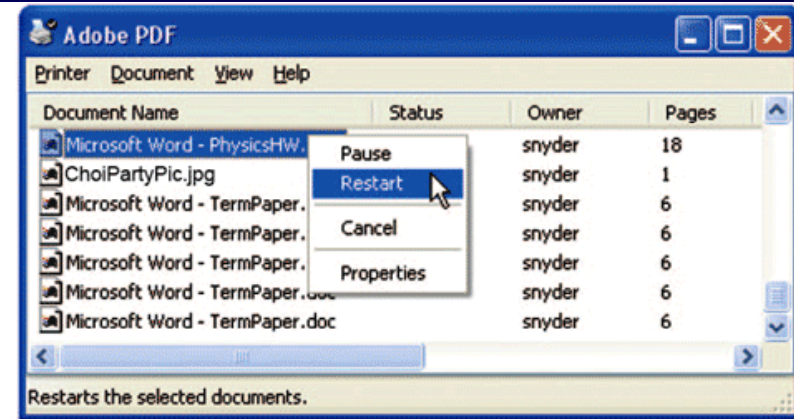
Adobe PDF

Printer Document View Help

| Document Name | Status | Owner | Pages |
|---|---|---|---|
| Microsoft Word - PhysicsHW. | | snyder | 18 |
| ChoiPartyPic.jpg | | snyder | 1 |
| Microsoft Word - TermPaper. | | snyder | 6 |
| Microsoft Word - TermPaper. | | snyder | 6 |
| Microsoft Word - TermPaper. | | snyder | 6 |
| Microsoft Word - TermPaper.doc | | snyder | 6 |
| Microsoft Word - TermPaper.doc | | snyder | 6 |

Pause
Restart
Cancel
Properties

Restarts the selected documents.